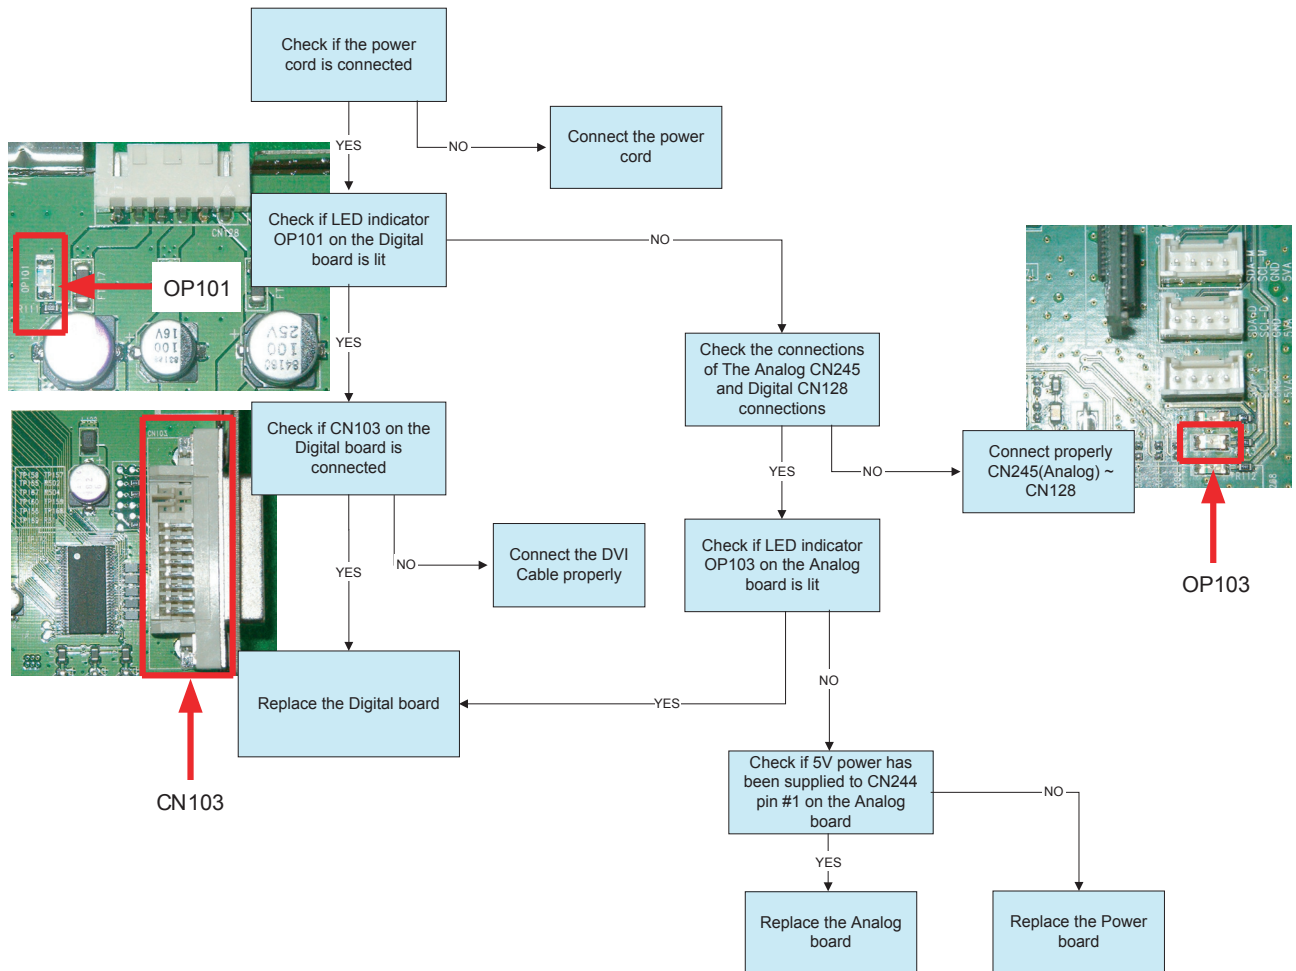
Check if the power cord is connected

NO

Connect the power cord

YES

Check if LED indicator OP101 on the Digital board is lit

OP101

NO

YES

Check the connections of The Analog CN245 and Digital CN128 connections

Check if CN103 on the Digital board is connected

YES

NO

Connect properly CN245(Analog) ~ CN128

OP103

NO

Connect the DVI Cable properly

YES

Check if LED indicator OP103 on the Analog board is lit

Replace the Digital board

YES

NO

CN103

Check if 5V power has been supplied to CN244 pin #1 on the Analog board

NO

YES

Replace the Analog board

Replace the Power board